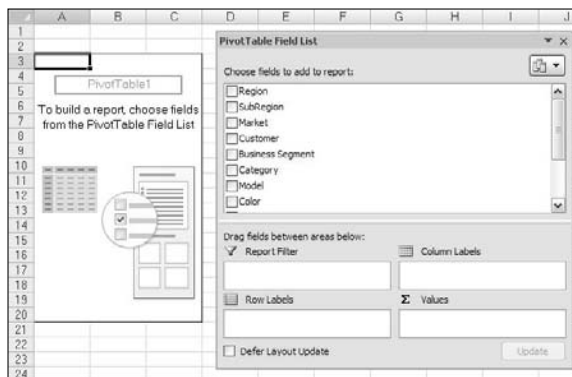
A B C D E F G H I J

1
2
3
4
5
6
7
8
9
10
11
12
13
14
15
16
17
18
19
20
21
22
23
24

PivotTable1

To build a report, choose fields from the PivotTable Field List

PivotTable Field List

Choose fields to add to report:

Region
SubRegion
Market
Customer
Business Segment
Category
Model
Color

Drag fields between areas below:

Report Filter

Column Labels

Row Labels

Σ Values

Defer Layout Update

Update